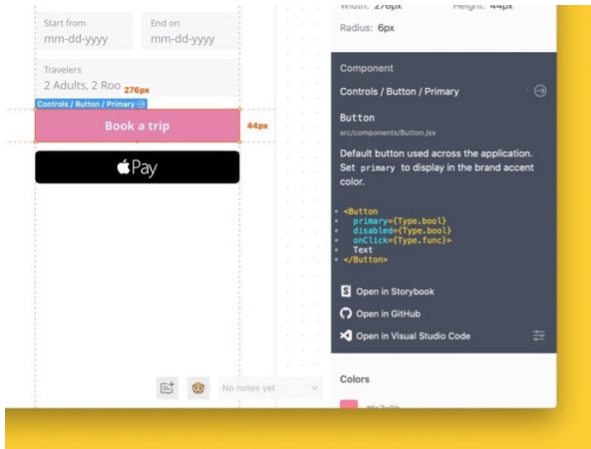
Start from
mm-dd-yyyy

End on
mm-dd-yyyy

Travelers
2 Adults, 2 Roo 276px

Controls / Button / Primary

Book a trip 44px

Pay

No notes yet

Width: 276px Height: 44px
Radius: 6px

Component

Controls / Button / Primary

Button
src/components/Button.jsx

Default button used across the application. Set primary to display in the brand accent color.

<Button
primary={Type.bool}
disabled={Type.bool}
onClick={Type.func}>
Text
</Button>

Open in Storybook
Open in GitHub
Open in Visual Studio Code

Colors

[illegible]